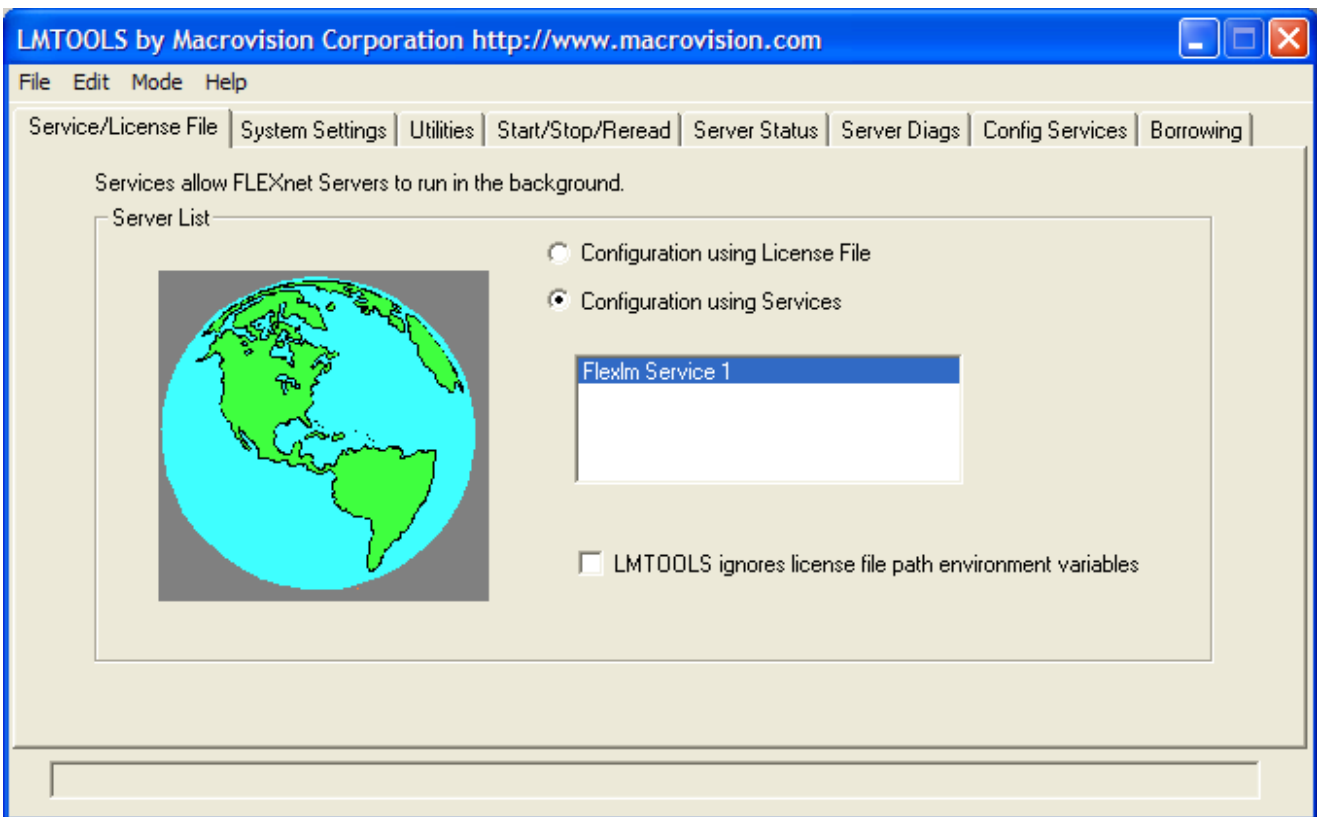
LMTOOLS by Macrovision Corporation http://www.macrovision.com

File Edit Mode Help

Service/License File | System Settings | Utilities | Start/Stop/Reread | Server Status | Server Diags | Config Services | Borrowing

Services allow FLEXnet Servers to run in the background.

Server List

Configuration using License File

Configuration using Services

Flexlm Service 1

LMTOOLS ignores license file path environment variables